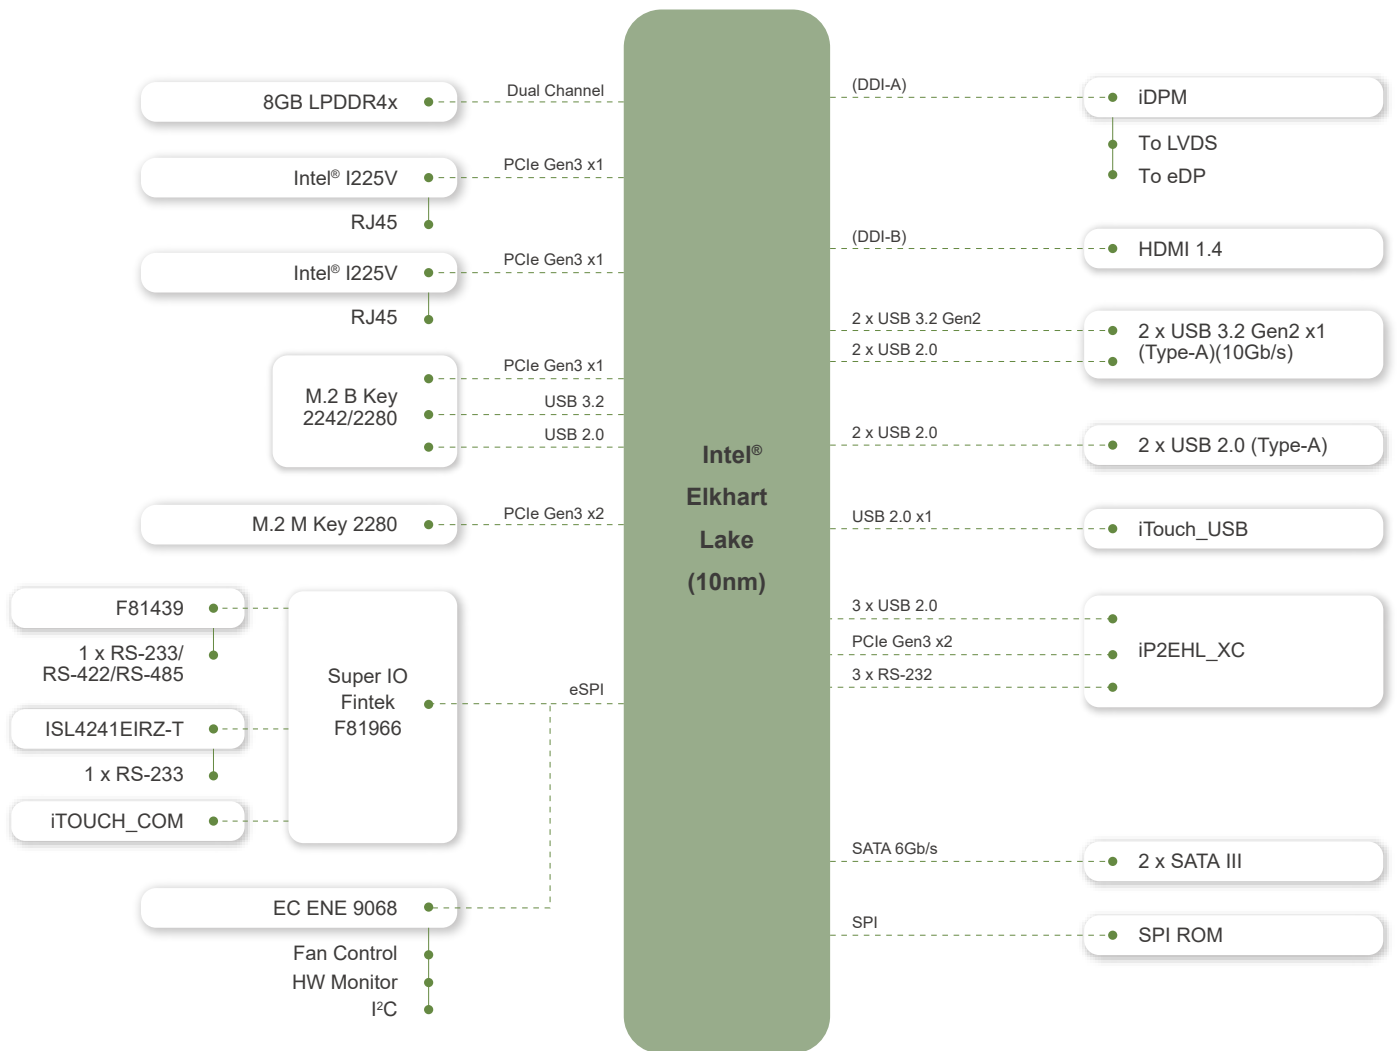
8GB LPDDR4x
Dual Channel
Intel® I225V
PCIe Gen3 x1
RJ45
Intel® I225V
PCIe Gen3 x1
RJ45
M.2 B Key 2242/2280
PCIe Gen3 x1
USB 3.2
USB 2.0
M.2 M Key 2280
PCIe Gen3 x2
F81439
1 x RS-233/ RS-422/RS-485
ISL4241EIRZ-T
1 x RS-233
iTOUCH_COM
Super IO Fintek F81966
eSPI
EC ENE 9068
Fan Control
HW Monitor
I²C

Intel® Elkhart Lake (10nm)

(DDI-A)
iDPM
To LVDS
To eDP
(DDI-B)
HDMI 1.4
2 x USB 3.2 Gen2
2 x USB 2.0
2 x USB 3.2 Gen2 x1 (Type-A)(10Gb/s)
2 x USB 2.0
2 x USB 2.0 (Type-A)
USB 2.0 x1
iTouch_USB
3 x USB 2.0
PCIe Gen3 x2
3 x RS-232
iP2EHL_XC
SATA 6Gb/s
2 x SATA III
SPI
SPI ROM